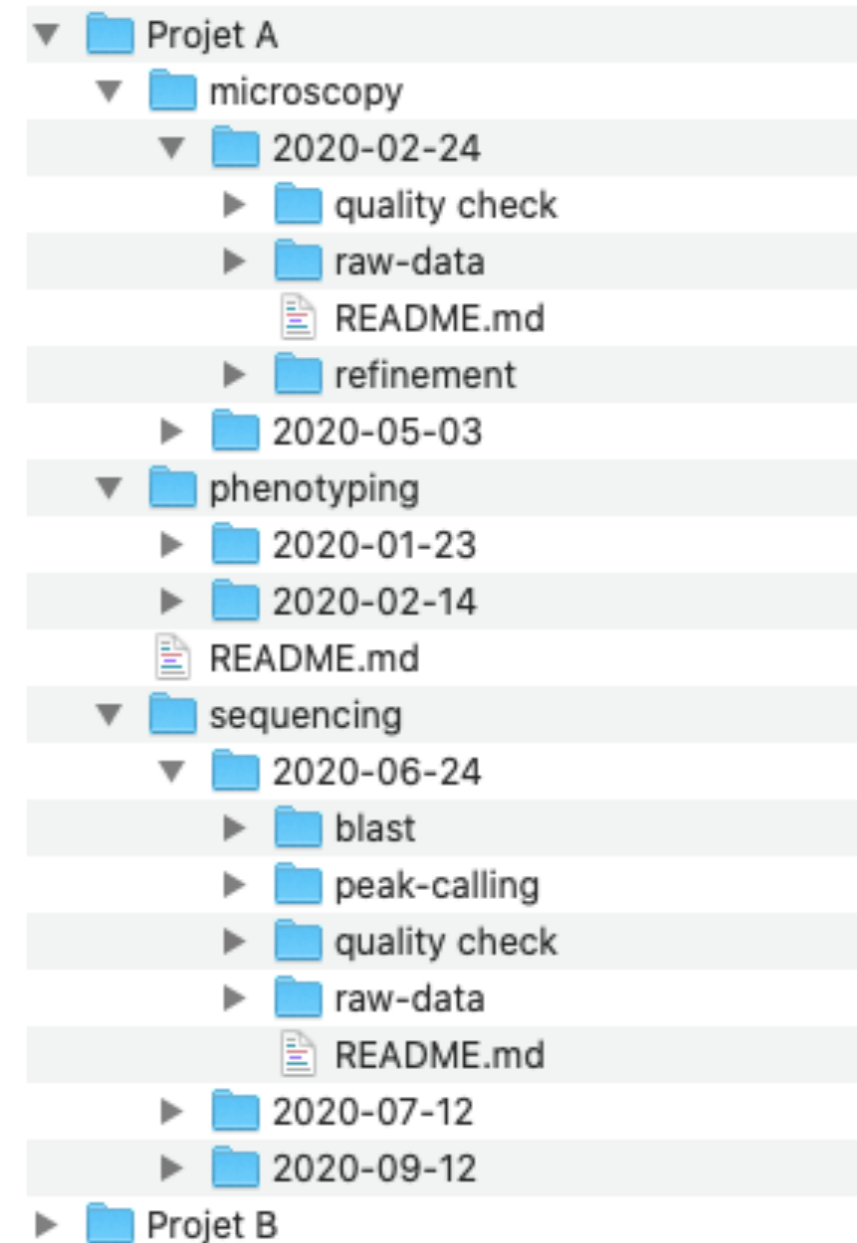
Projet A
microscopy
2020-02-24
quality check
raw-data
README.md
refinement
2020-05-03
phenotyping
2020-01-23
2020-02-14
README.md
sequencing
2020-06-24
blast
peak-calling
quality check
raw-data
README.md
2020-07-12
2020-09-12
Projet B